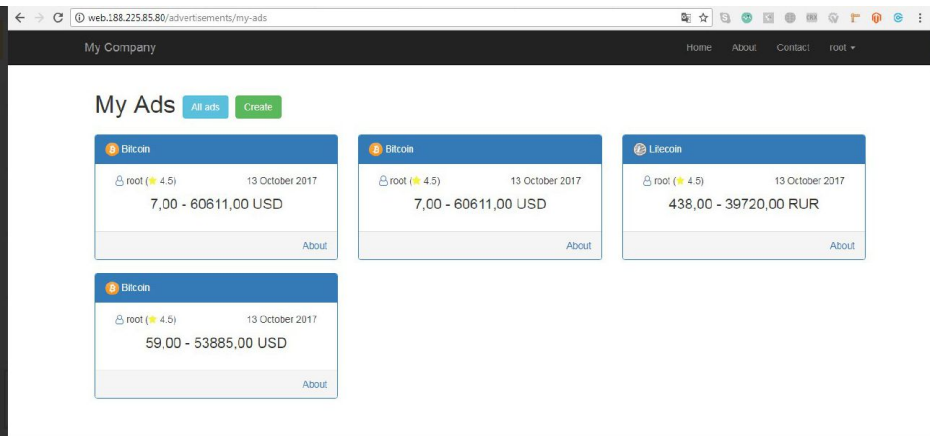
web.188.225.85.80/advertisements/my-ads

My Company

Home About Contact root

My Ads All ads Create

Bitcoin
root (4.5) 13 October 2017
7,00 - 60611,00 USD
About

Bitcoin
root (4.5) 13 October 2017
7,00 - 60611,00 USD
About

Litecoin
root (4.5) 13 October 2017
438,00 - 39720,00 RUR
About

Bitcoin
root (4.5) 13 October 2017
59,00 - 53885,00 USD
About